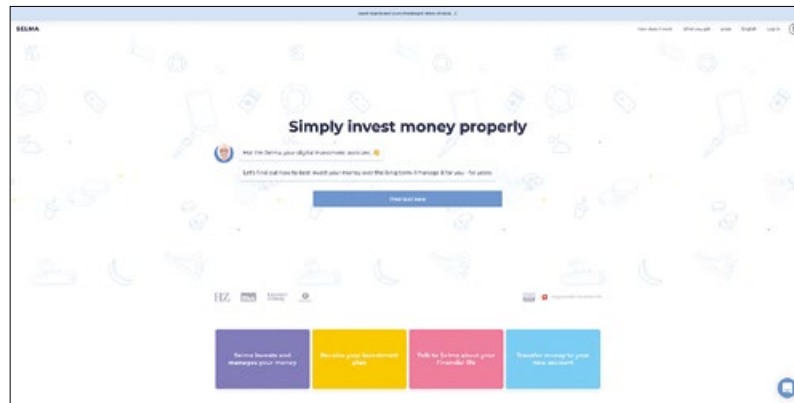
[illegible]

SELMA

How does it work   What you get   Price   English   Log in

Simply invest money properly

Hey! I'm Selma, your digital investment advisor. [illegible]

Let's find out how to best invest your money over the long term. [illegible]

Find out now

FAZ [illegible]

Selma invests and manages your money

Receive your investment plan

Talk to Selma about your financial life

Transfer money to your new account